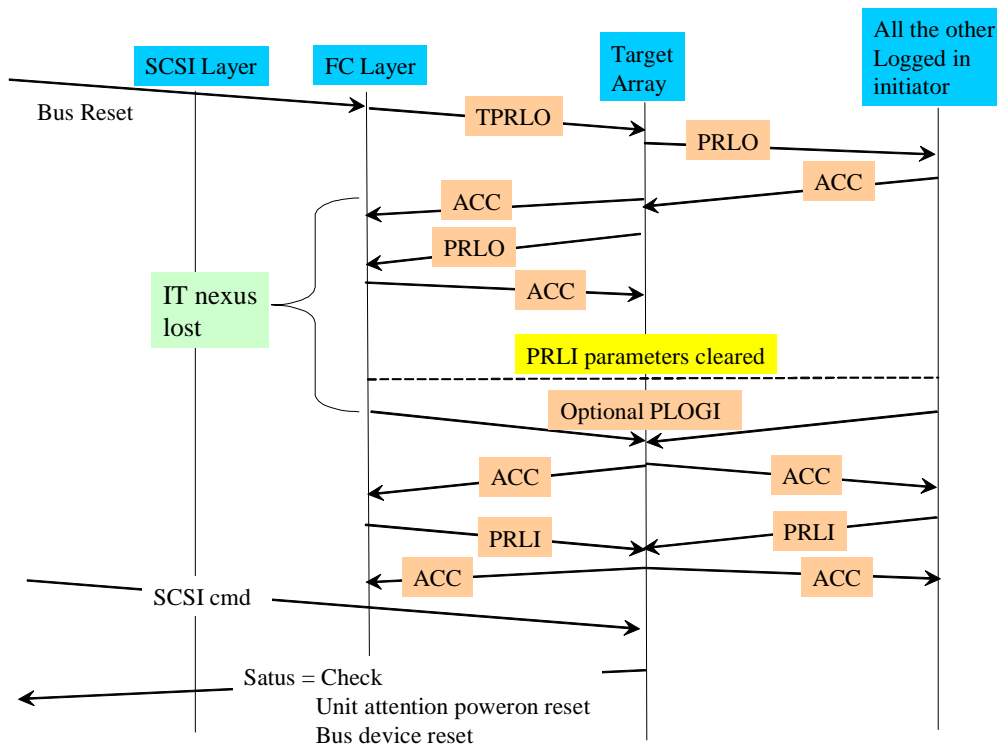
SCSI Layer

FC Layer

Target Array

All the other Logged in initiator

Bus Reset

TPRLO

PRLO

ACC

ACC

PRLO

ACC

IT nexus lost

PRLI parameters cleared

Optional PLOGI

ACC

ACC

PRLI

PRLI

ACC

ACC

SCSI cmd

Satus = Check
Unit attention poweron reset
Bus device reset